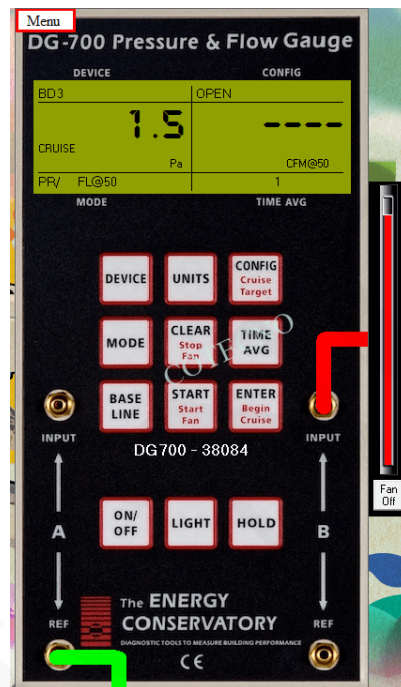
Menu

DG-700 Pressure & Flow Gauge

DEVICE

CONFIG

BD3

OPEN

1.5

----

CRUISE

Pa

CFM@50

PR/ FL@50

1

MODE

TIME AVG

DEVICE

UNITS

CONFIG
Cruise
Target

MODE

CLEAR
Stop
Fan

TIME
AVG

BASE
LINE

START
Start
Fan

ENTER
Begin
Cruise

INPUT

INPUT

DG700 - 38084

A

B

ON/
OFF

LIGHT

HOLD

REF

REF

The ENERGY
CONSERVATORY

DIAGNOSTIC TOOLS TO MEASURE BUILDING PERFORMANCE

CE

Fan
Off